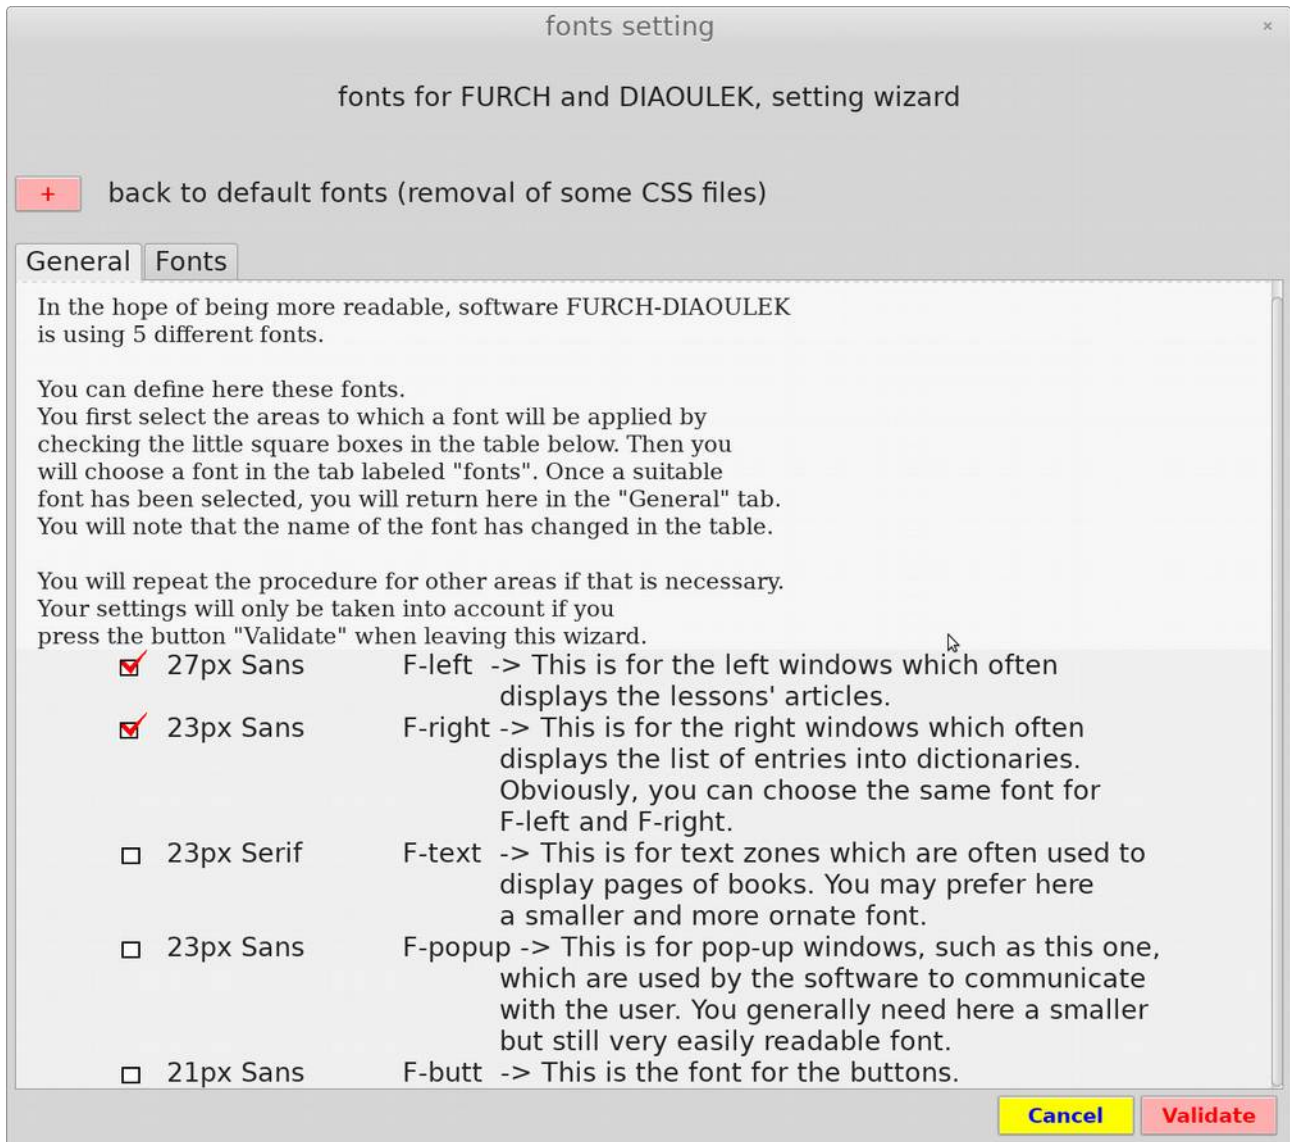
fonts setting

×

fonts for FURCH and DIAOULEK, setting wizard

+

back to default fonts (removal of some CSS files)

General
Fonts

In the hope of being more readable, software FURCH-DIAOULEK is using 5 different fonts.

You can define here these fonts.
You first select the areas to which a font will be applied by checking the little square boxes in the table below. Then you will choose a font in the tab labeled "fonts". Once a suitable font has been selected, you will return here in the "General" tab. You will note that the name of the font has changed in the table.

You will repeat the procedure for other areas if that is necessary. Your settings will only be taken into account if you press the button "Validate" when leaving this wizard.

27px Sans F-left -> This is for the left windows which often displays the lessons' articles.

23px Sans F-right -> This is for the right windows which often displays the list of entries into dictionaries. Obviously, you can choose the same font for F-left and F-right.

23px Serif F-text -> This is for text zones which are often used to display pages of books. You may prefer here a smaller and more ornate font.

23px Sans F-popup -> This is for pop-up windows, such as this one, which are used by the software to communicate with the user. You generally need here a smaller but still very easily readable font.

21px Sans F-butt -> This is the font for the buttons.

Cancel
Validate